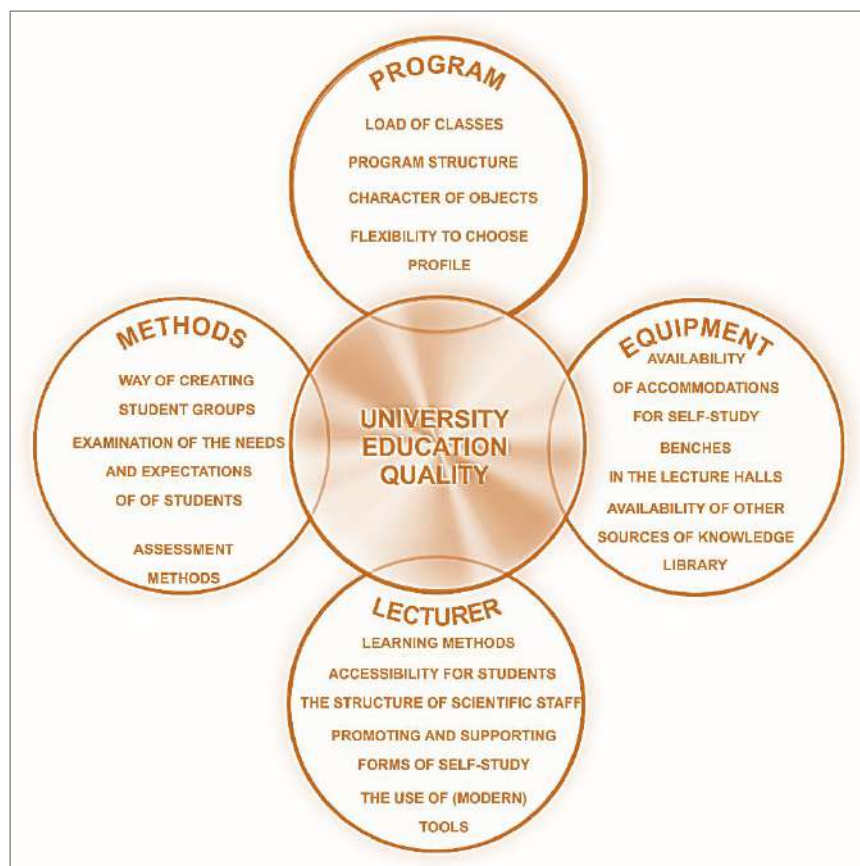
PROGRAM
LOAD OF CLASSES
PROGRAM STRUCTURE
CHARACTER OF OBJECTS
FLEXIBILITY TO CHOOSE PROFILE

METHODS
WAY OF CREATING STUDENT GROUPS
EXAMINATION OF THE NEEDS AND EXPECTATIONS OF OF STUDENTS
ASSESSMENT METHODS

UNIVERSITY EDUCATION QUALITY

EQUIPMENT
AVAILABILITY OF ACCOMMODATIONS FOR SELF-STUDY
BENCHES IN THE LECTURE HALLS
AVAILABILITY OF OTHER SOURCES OF KNOWLEDGE
LIBRARY

LECTURER
LEARNING METHODS
ACCESSIBILITY FOR STUDENTS
THE STRUCTURE OF SCIENTIFIC STAFF
PROMOTING AND SUPPORTING FORMS OF SELF-STUDY
THE USE OF (MODERN) TOOLS